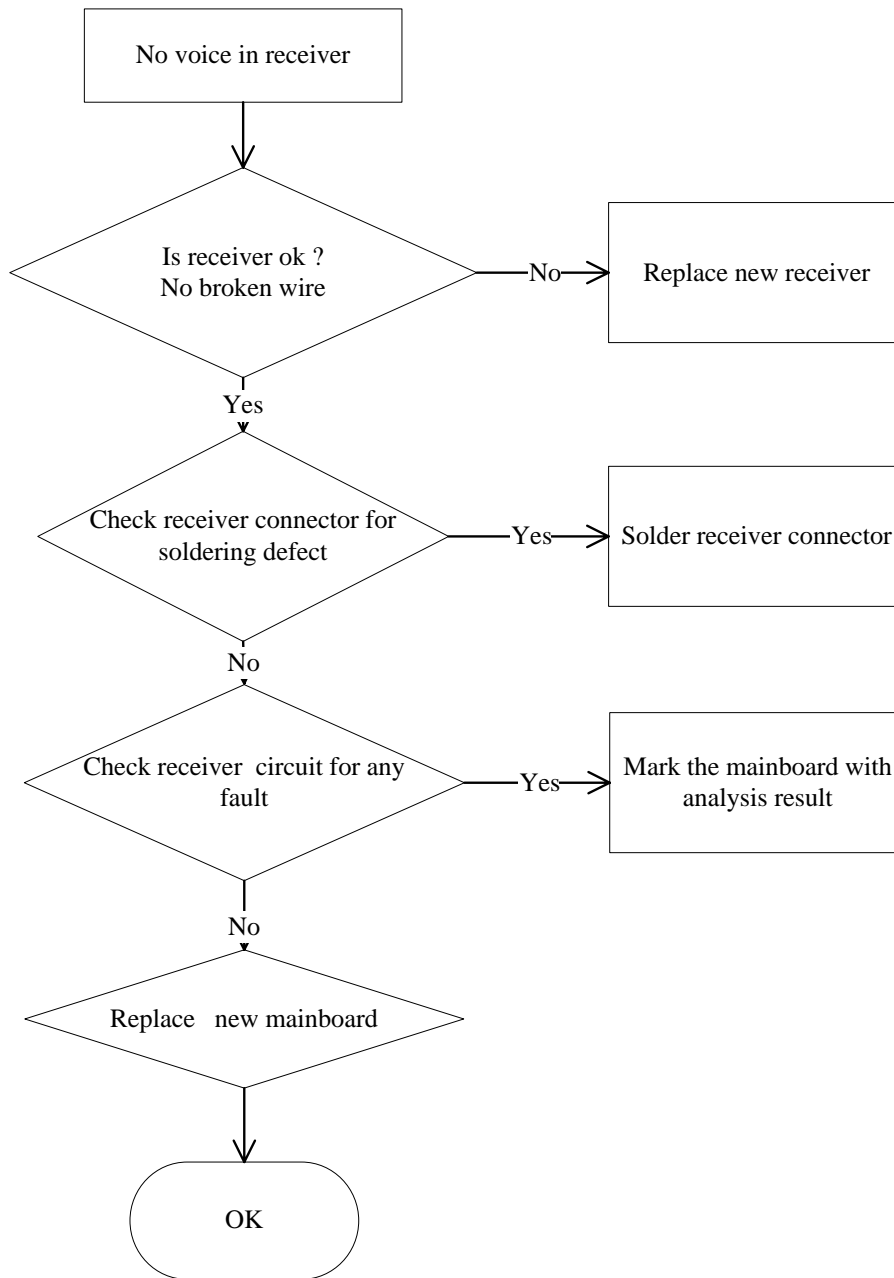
No voice in receiver

Is receiver ok ?
No broken wire

No

Replace new receiver

Yes

Check receiver connector for soldering defect

Yes

Solder receiver connector

No

Check receiver circuit for any fault

Yes

Mark the mainboard with analysis result

No

Replace new mainboard

OK